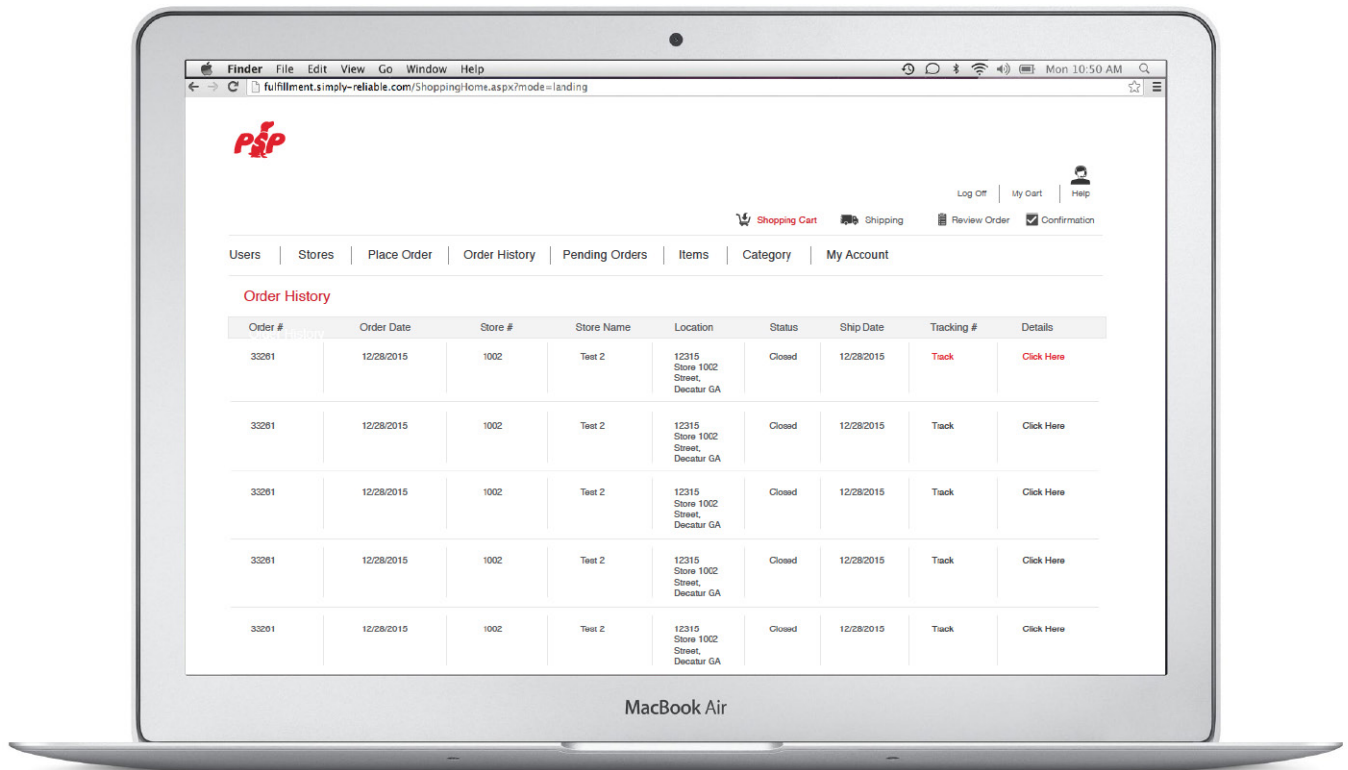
Finder File Edit View Go Window Help

Mon 10:50 AM

fulfillment.simply-reliable.com/ShoppingHome.aspx?mode=landing

PSP

Log Off | My Cart | Help

Shopping Cart   Shipping   Review Order   Confirmation

Users | Stores | Place Order | Order History | Pending Orders | Items | Category | My Account

Order History

| Order # | Order Date | Store # | Store Name | Location | Status | Ship Date | Tracking # | Details |
|---|---|---|---|---|---|---|---|---|
| 33261 | 12/28/2015 | 1002 | Test 2 | 12315 Store 1002 Street, Decatur GA | Closed | 12/28/2015 | Track | Click Here |
| 33261 | 12/28/2015 | 1002 | Test 2 | 12315 Store 1002 Street, Decatur GA | Closed | 12/28/2015 | Track | Click Here |
| 33261 | 12/28/2015 | 1002 | Test 2 | 12315 Store 1002 Street, Decatur GA | Closed | 12/28/2015 | Track | Click Here |
| 33261 | 12/28/2015 | 1002 | Test 2 | 12315 Store 1002 Street, Decatur GA | Closed | 12/28/2015 | Track | Click Here |
| 33261 | 12/28/2015 | 1002 | Test 2 | 12315 Store 1002 Street, Decatur GA | Closed | 12/28/2015 | Track | Click Here |

MacBook Air